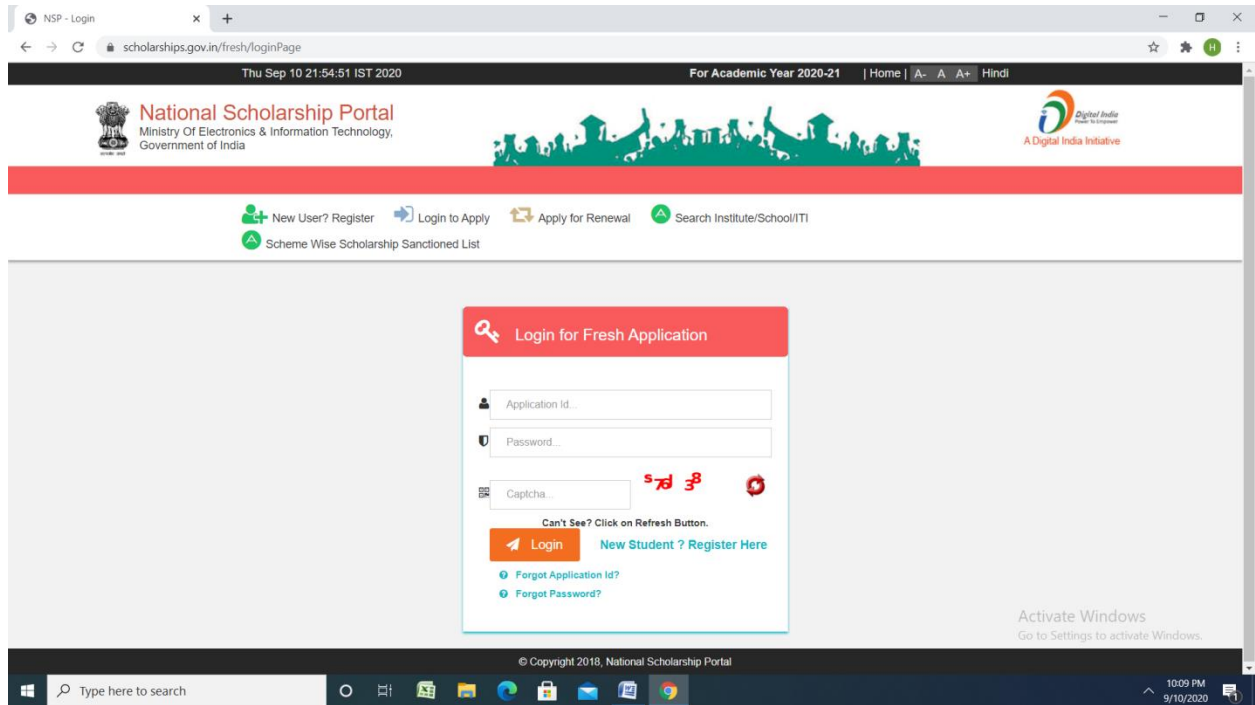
NSP - Login × +

scholarships.gov.in/fresh/loginPage

H

Thu Sep 10 21:54:51 IST 2020

For Academic Year 2020-21 | Home | A- A A+ Hindi

National Scholarship Portal
Ministry Of Electronics & Information Technology, Government of India

सत्यमेव जयते

Digital India
Power To Empower
A Digital India Initiative

New User? Register Login to Apply Apply for Renewal Search Institute/School/ITI
Scheme Wise Scholarship Sanctioned List

Login for Fresh Application

Application Id...

Password...

Captcha...

s7d 38

Can't See? Click on Refresh Button.

Login New Student ? Register Here

Forgot Application Id?

Forgot Password?

Activate Windows
Go to Settings to activate Windows.

© Copyright 2018, National Scholarship Portal

Type here to search

10:09 PM
9/10/2020